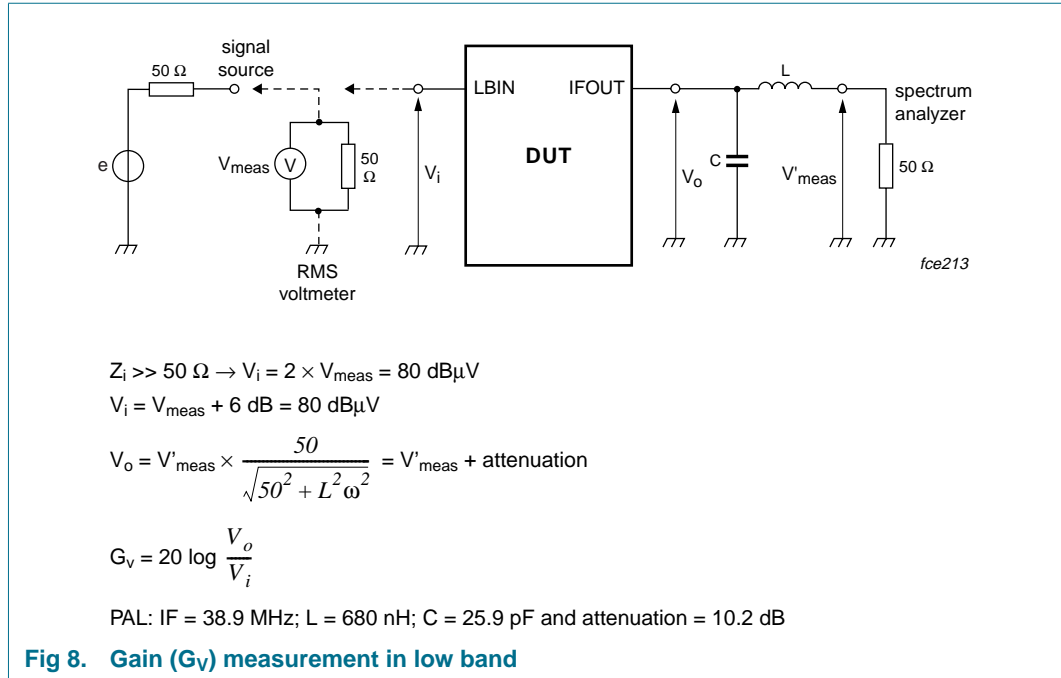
50 Ω signal source

e

V$_{meas}$ V

50 Ω

RMS voltmeter

V$_i$

LBIN IFOUT

DUT

V$_o$

C

L

V'$_{meas}$

spectrum analyzer

50 Ω

fce213

$Z_i >> 50\ \Omega \rightarrow V_i = 2 \times V_{meas} = 80$ dBμV

$V_i = V_{meas} + 6$ dB = 80 dBμV

$V_o = V'_{meas} \times \frac{50}{\sqrt{50^2 + L^2\omega^2}} = V'_{meas}$ + attenuation

$G_v = 20 \log \frac{V_o}{V_i}$

PAL: IF = 38.9 MHz; L = 680 nH; C = 25.9 pF and attenuation = 10.2 dB

Fig 8. Gain (G$_V$) measurement in low band